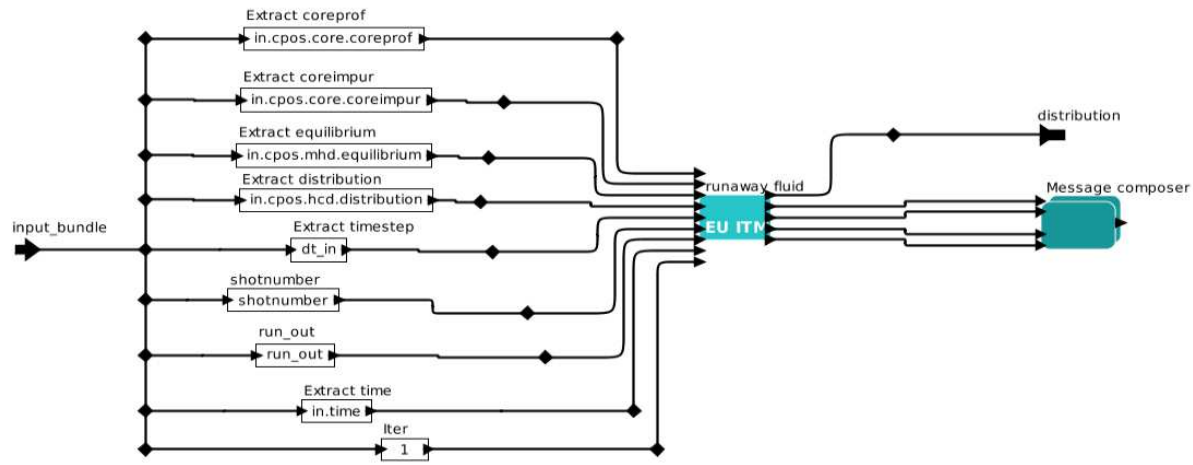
Extract coreprof
in.cpos.core.coreprof
Extract coreimpur
in.cpos.core.coreimpur
Extract equilibrium
in.cpos.mhd.equilibrium
Extract distribution
in.cpos.hcd.distribution
input_bundle
Extract timestep
dt_in
shotnumber
shotnumber
run_out
run_out
Extract time
in.time
Iter
1
runaway_fluid
EU ITM
distribution
Message composer